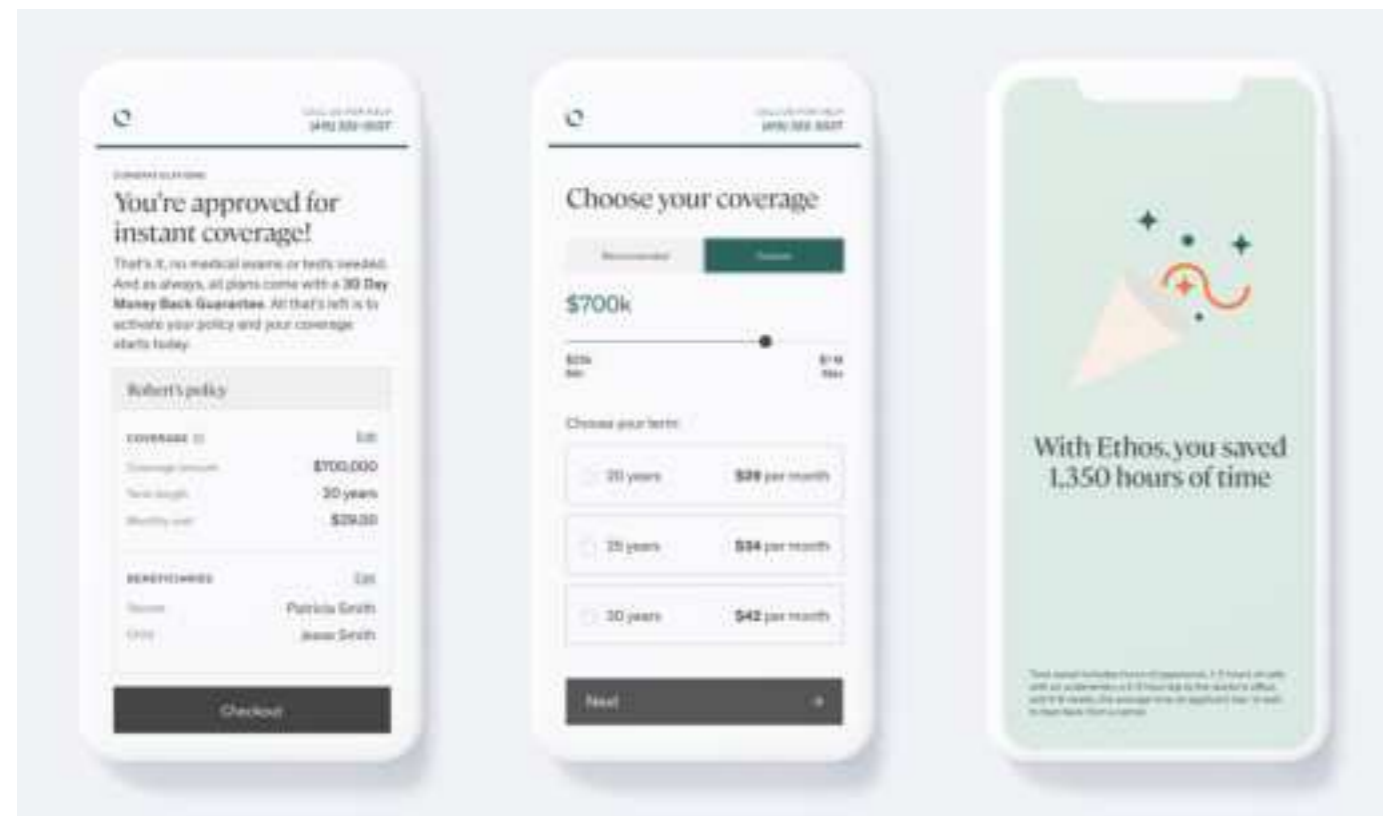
CALL US FOR HELP
(415) 322-0027

CONGRATULATIONS

You're approved for instant coverage!

That's it, no medical exams or tests needed. And as always, all plans come with a 30 Day Money Back Guarantee. All that's left is to activate your policy and your coverage starts today.

Robert's policy

COVERAGE | Edit
Coverage amount | $700,000
Term length | 20 years
Monthly cost | $29.00

BENEFICIARIES | Edit
Spouse | Patricia Smith
Child | Jesse Smith

Checkout

CALL US FOR HELP
(415) 322-0027

Choose your coverage

Recommended | Custom

$700k

$25k Min | $1.5M Max

Choose your term:

20 years | $29 per month
25 years | $34 per month
30 years | $42 per month

Next

With Ethos, you saved 1,350 hours of time

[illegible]